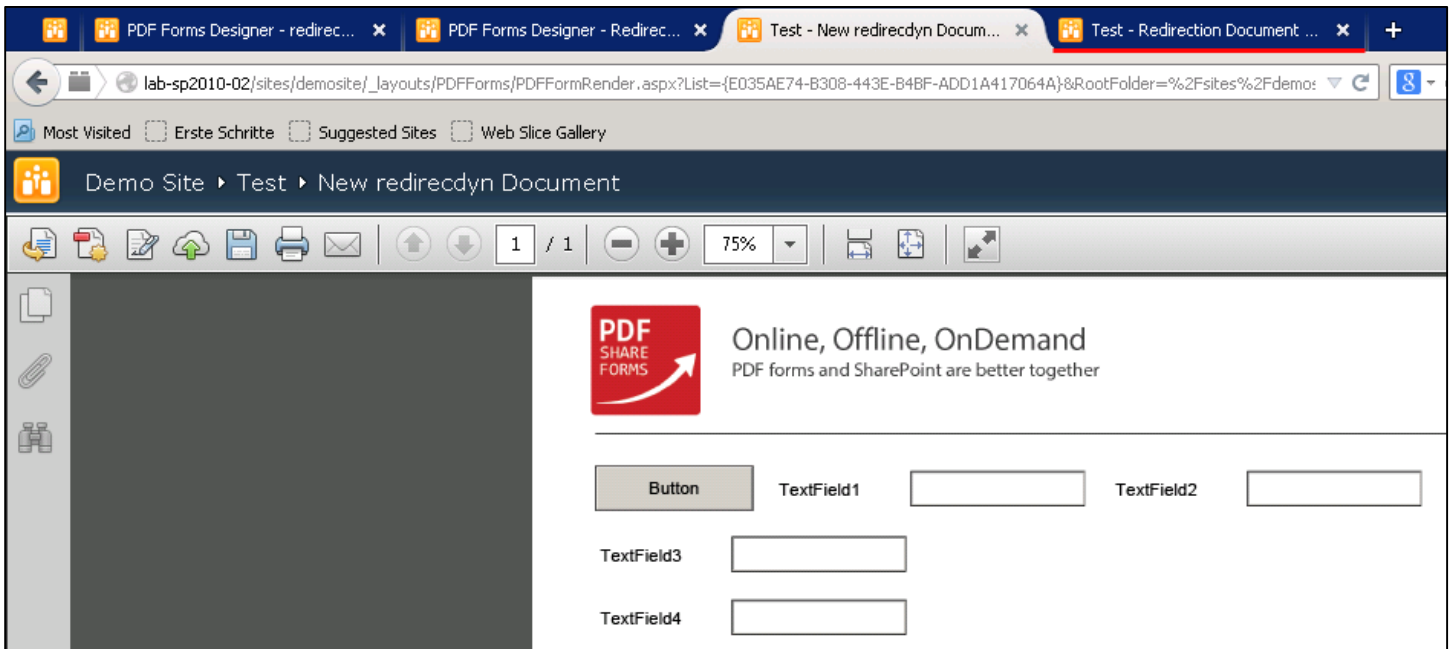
PDF Forms Designer - redirec... ✕ PDF Forms Designer - Redirec... ✕ Test - New redirecdyn Docum... ✕ Test - Redirection Document ... ✕ +

lab-sp2010-02/sites/demosite/_layouts/PDFForms/PDFFormRender.aspx?List={E035AE74-B308-443E-B4BF-ADD1A417064A}&RootFolder=%2Fsites%2Fdemos

Most Visited Erste Schritte Suggested Sites Web Slice Gallery

Demo Site ▸ Test ▸ New redirecdyn Document

1 / 1 75%

PDF SHARE FORMS

Online, Offline, OnDemand
PDF forms and SharePoint are better together

Button TextField1 TextField2

TextField3

TextField4